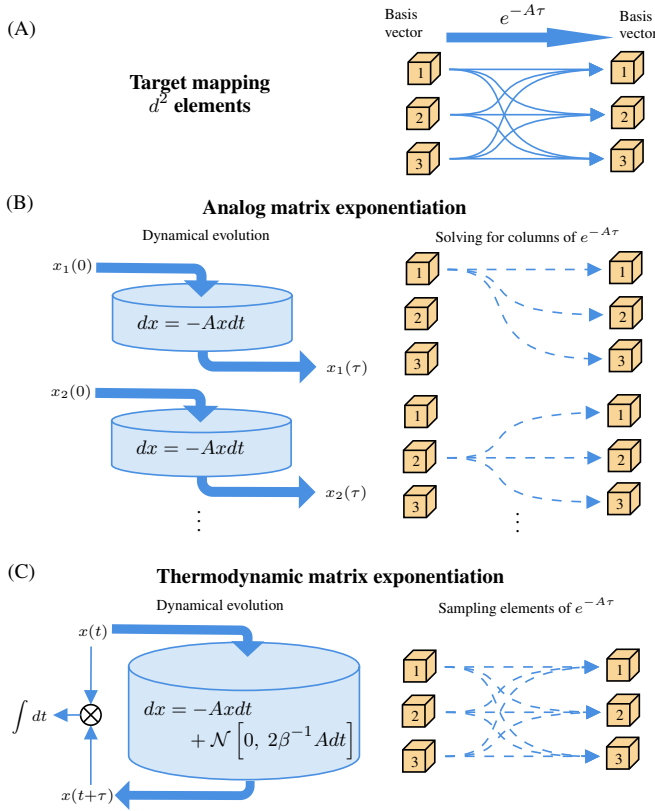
(A)

Basis vector

$e^{-A\tau}$

Basis vector

Target mapping $d^2$ elements

1
2
3

1
2
3

(B)

Analog matrix exponentiation

Dynamical evolution

$x_1(0)$

$dx = -Axdt$

$x_1(\tau)$

$x_2(0)$

$dx = -Axdt$

$x_2(\tau)$

⋮

Solving for columns of $e^{-A\tau}$

1
2
3

1
2
3

1
2
3

1
2
3

⋮

(C)

Thermodynamic matrix exponentiation

Dynamical evolution

$x(t)$

$\int dt$

$dx = -Axdt$
$+ \mathcal{N}\left[0,\ 2\beta^{-1}Adt\right]$

$x(t+\tau)$

Sampling elements of $e^{-A\tau}$

1
2
3

1
2
3